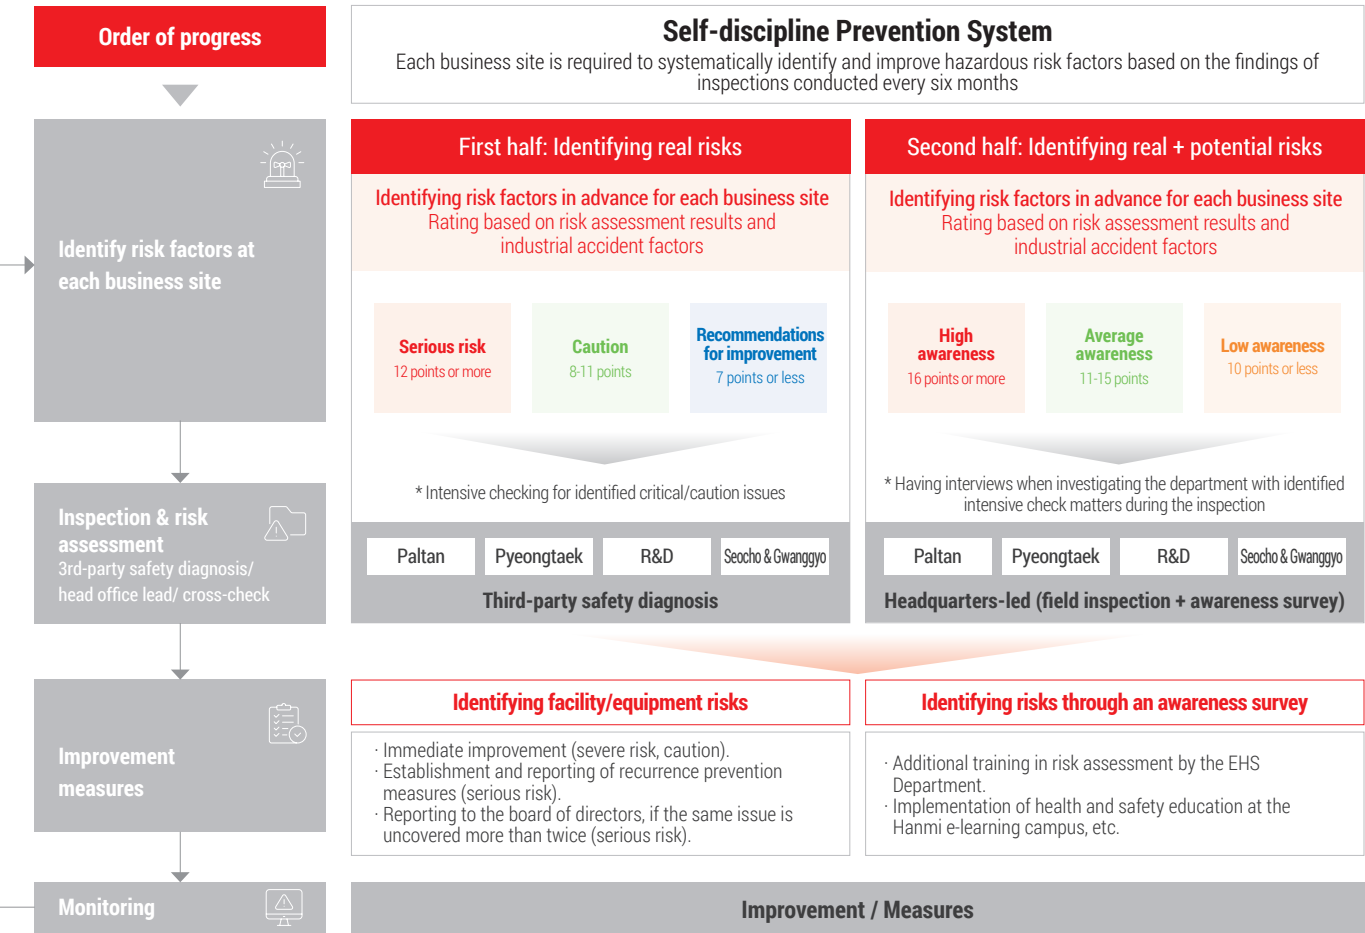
Order of progress

Self-discipline Prevention System
Each business site is required to systematically identify and improve hazardous risk factors based on the findings of inspections conducted every six months

Identify risk factors at each business site

First half: Identifying real risks
Identifying risk factors in advance for each business site
Rating based on risk assessment results and industrial accident factors

Serious risk
12 points or more

Caution
8-11 points

Recommendations for improvement
7 points or less

* Intensive checking for identified critical/caution issues

Second half: Identifying real + potential risks
Identifying risk factors in advance for each business site
Rating based on risk assessment results and industrial accident factors

High awareness
16 points or more

Average awareness
11-15 points

Low awareness
10 points or less

* Having interviews when investigating the department with identified intensive check matters during the inspection

Inspection & risk assessment
3rd-party safety diagnosis/ head office lead/ cross-check

Paltan
Pyeongtaek
R&D
Seocho & Gwanggyo
Third-party safety diagnosis

Paltan
Pyeongtaek
R&D
Seocho & Gwanggyo
Headquarters-led (field inspection + awareness survey)

Improvement measures

Identifying facility/equipment risks
· Immediate improvement (severe risk, caution).
· Establishment and reporting of recurrence prevention measures (serious risk).
· Reporting to the board of directors, if the same issue is uncovered more than twice (serious risk).

Identifying risks through an awareness survey
· Additional training in risk assessment by the EHS Department.
· Implementation of health and safety education at the Hanmi e-learning campus, etc.

Monitoring

Improvement / Measures